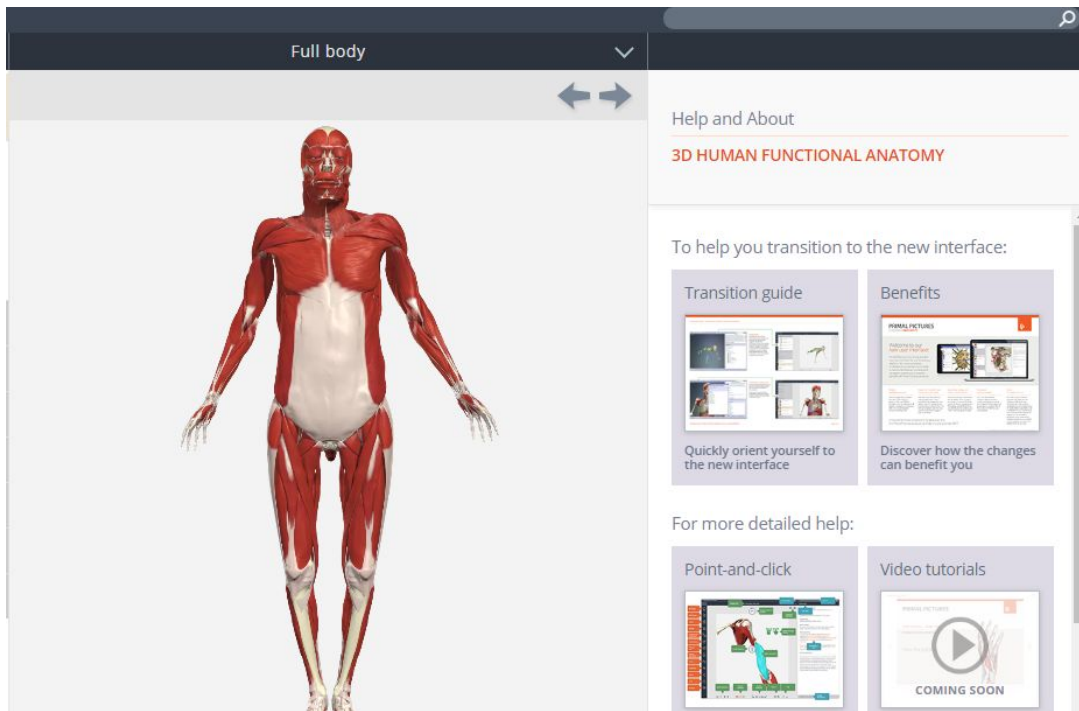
Full body

Help and About

3D HUMAN FUNCTIONAL ANATOMY

To help you transition to the new interface:

Transition guide

Quickly orient yourself to the new interface

Benefits

PRIMAL PICTURES

Discover how the changes can benefit you

For more detailed help:

Point-and-click

Video tutorials

PRIMAL PICTURES

COMING SOON